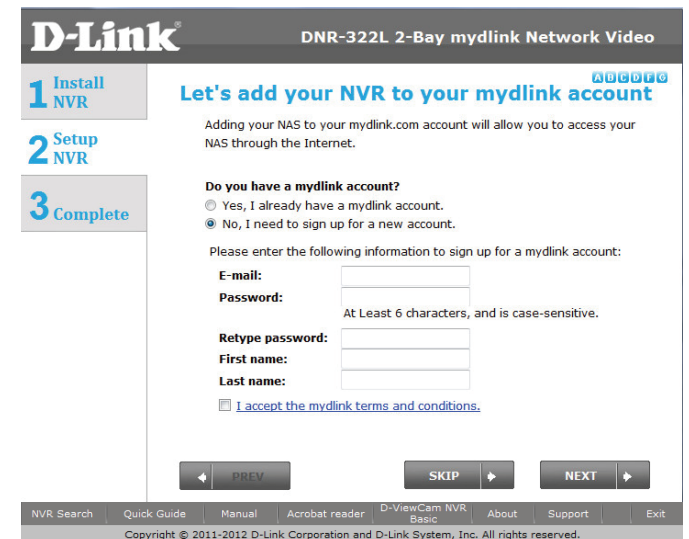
D-Link®

DNR-322L 2-Bay mydlink Network Video

1 Install NVR

2 Setup NVR

3 Complete

A B C D E F G

Let's add your NVR to your mydlink account

Adding your NAS to your mydlink.com account will allow you to access your NAS through the Internet.

Do you have a mydlink account?

Yes, I already have a mydlink account.

No, I need to sign up for a new account.

Please enter the following information to sign up for a mydlink account:

E-mail:

Password:

At Least 6 characters, and is case-sensitive.

Retype password:

First name:

Last name:

I accept the mydlink terms and conditions.

PREV

SKIP

NEXT

NVR Search | Quick Guide | Manual | Acrobat reader | D-ViewCam NVR Basic | About | Support | Exit

Copyright © 2011-2012 D-Link Corporation and D-Link System, Inc. All rights reserved.